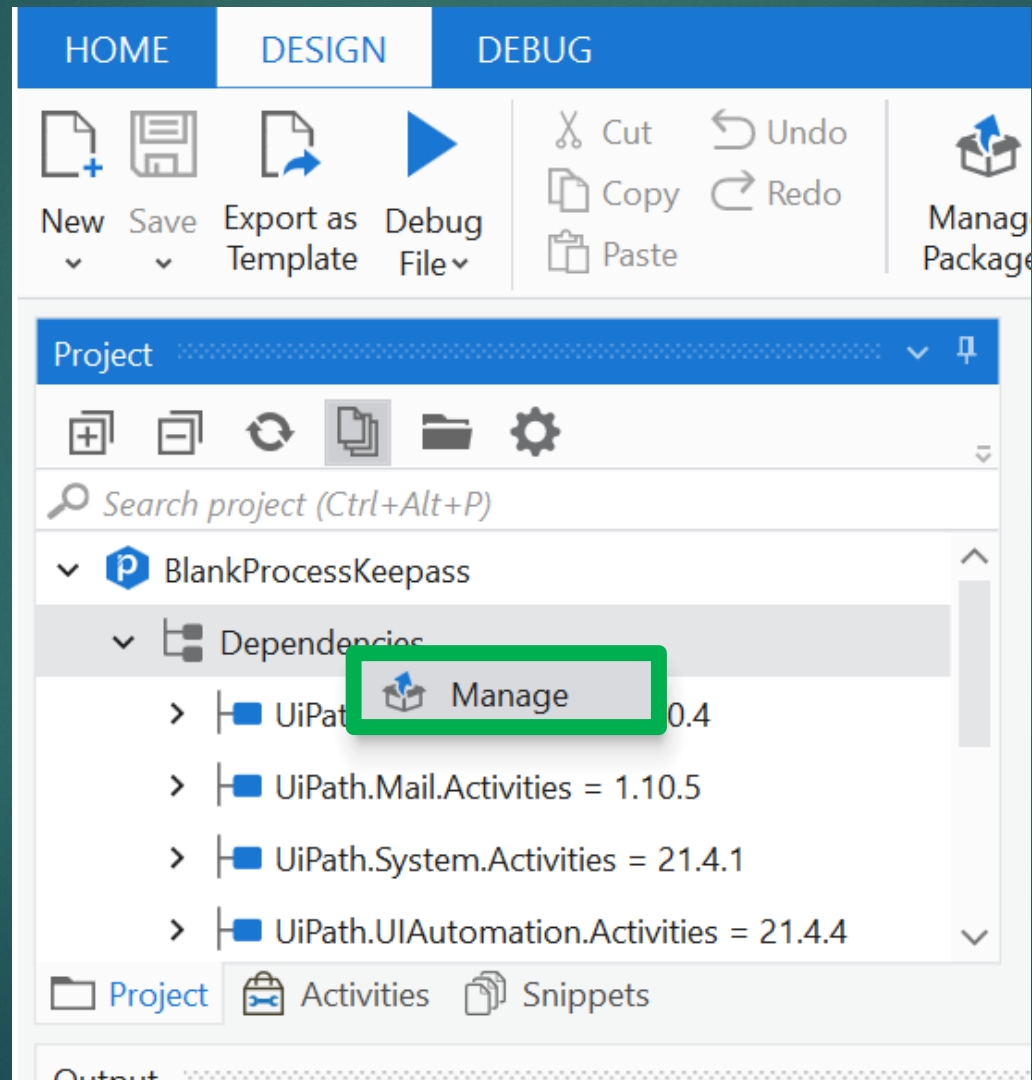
HOME DESIGN DEBUG

New Save Export as Template Debug File

Cut Undo
Copy Redo
Paste

Manag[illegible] Package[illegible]

Project

Search project (Ctrl+Alt+P)

BlankProcessKeepass
Dependencies
Manage
UiPat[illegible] 0.4
UiPath.Mail.Activities = 1.10.5
UiPath.System.Activities = 21.4.1
UiPath.UIAutomation.Activities = 21.4.4

Project Activities Snippets

Output